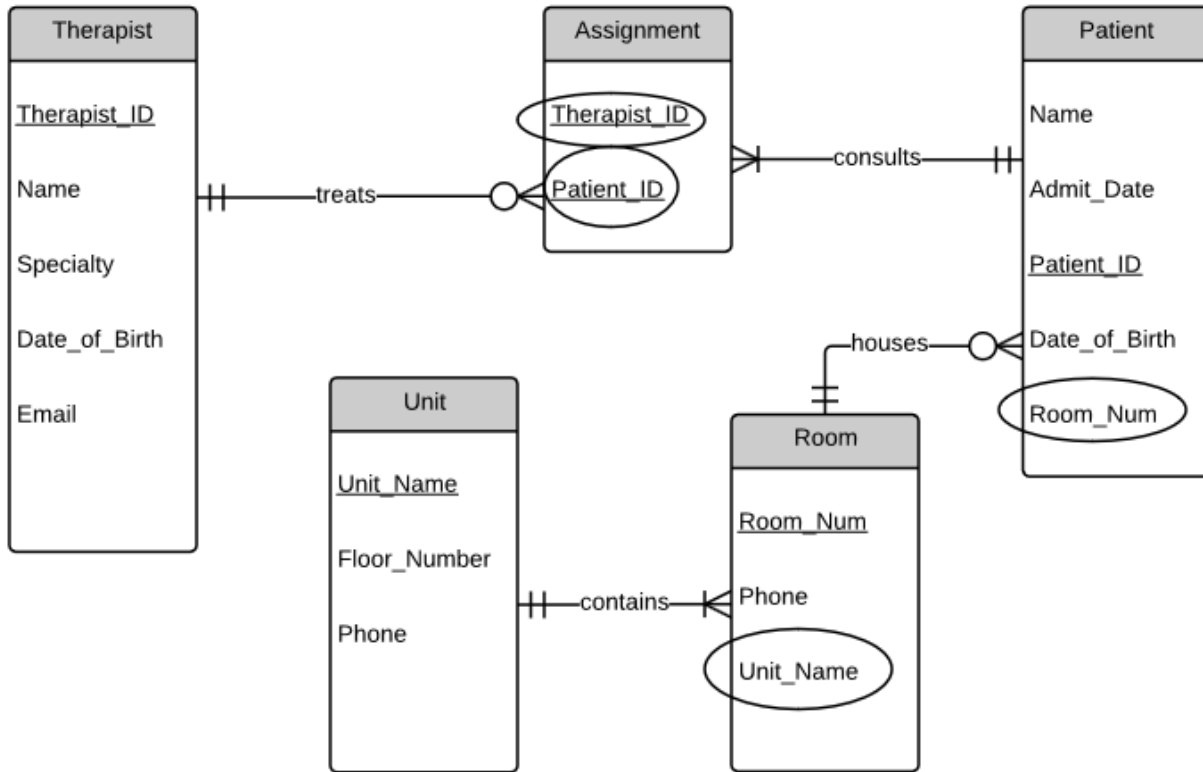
Therapist

Therapist_ID

Name

Specialty

Date_of_Birth

Email

treats

Assignment

Therapist_ID

Patient_ID

consults

Patient

Name

Admit_Date

Patient_ID

Date_of_Birth

Room_Num

houses

Unit

Unit_Name

Floor_Number

Phone

contains

Room

Room_Num

Phone

Unit_Name